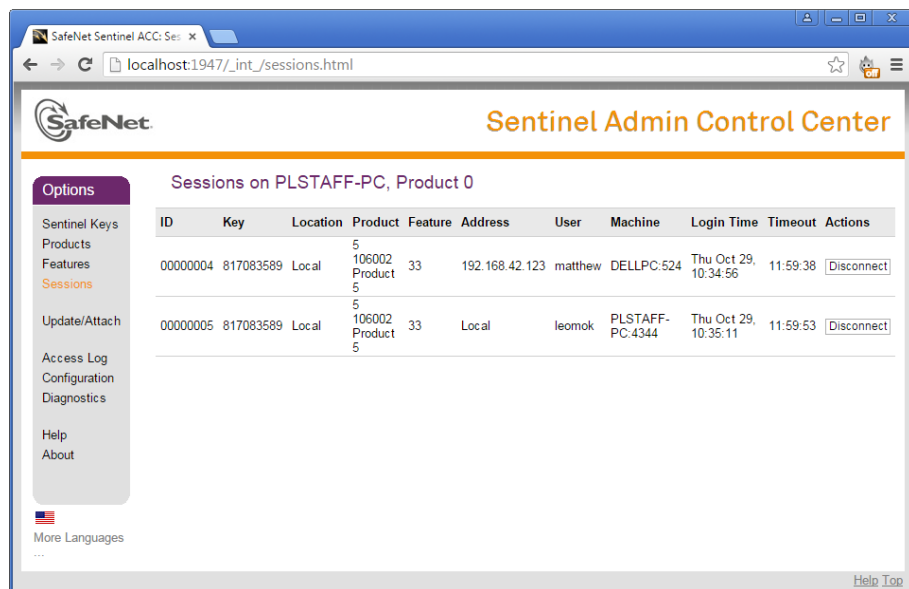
SafeNet Sentinel ACC: Ses ×

localhost:1947/_int_/sessions.html

SafeNet.

Sentinel Admin Control Center

Options

Sentinel Keys
Products
Features
Sessions

Update/Attach

Access Log
Configuration
Diagnostics

Help
About

More Languages
...

Sessions on PLSTAFF-PC, Product 0

| ID | Key | Location | Product | Feature | Address | User | Machine | Login Time | Timeout | Actions |
|---|---|---|---|---|---|---|---|---|---|---|
| 00000004 | 817083589 | Local | 5 106002 Product 5 | 33 | 192.168.42.123 | matthew | DELLPC:524 | Thu Oct 29, 10:34:56 | 11:59:38 | Disconnect |
| 00000005 | 817083589 | Local | 5 106002 Product 5 | 33 | Local | leomok | PLSTAFF-PC:4344 | Thu Oct 29, 10:35:11 | 11:59:53 | Disconnect |

Help Top